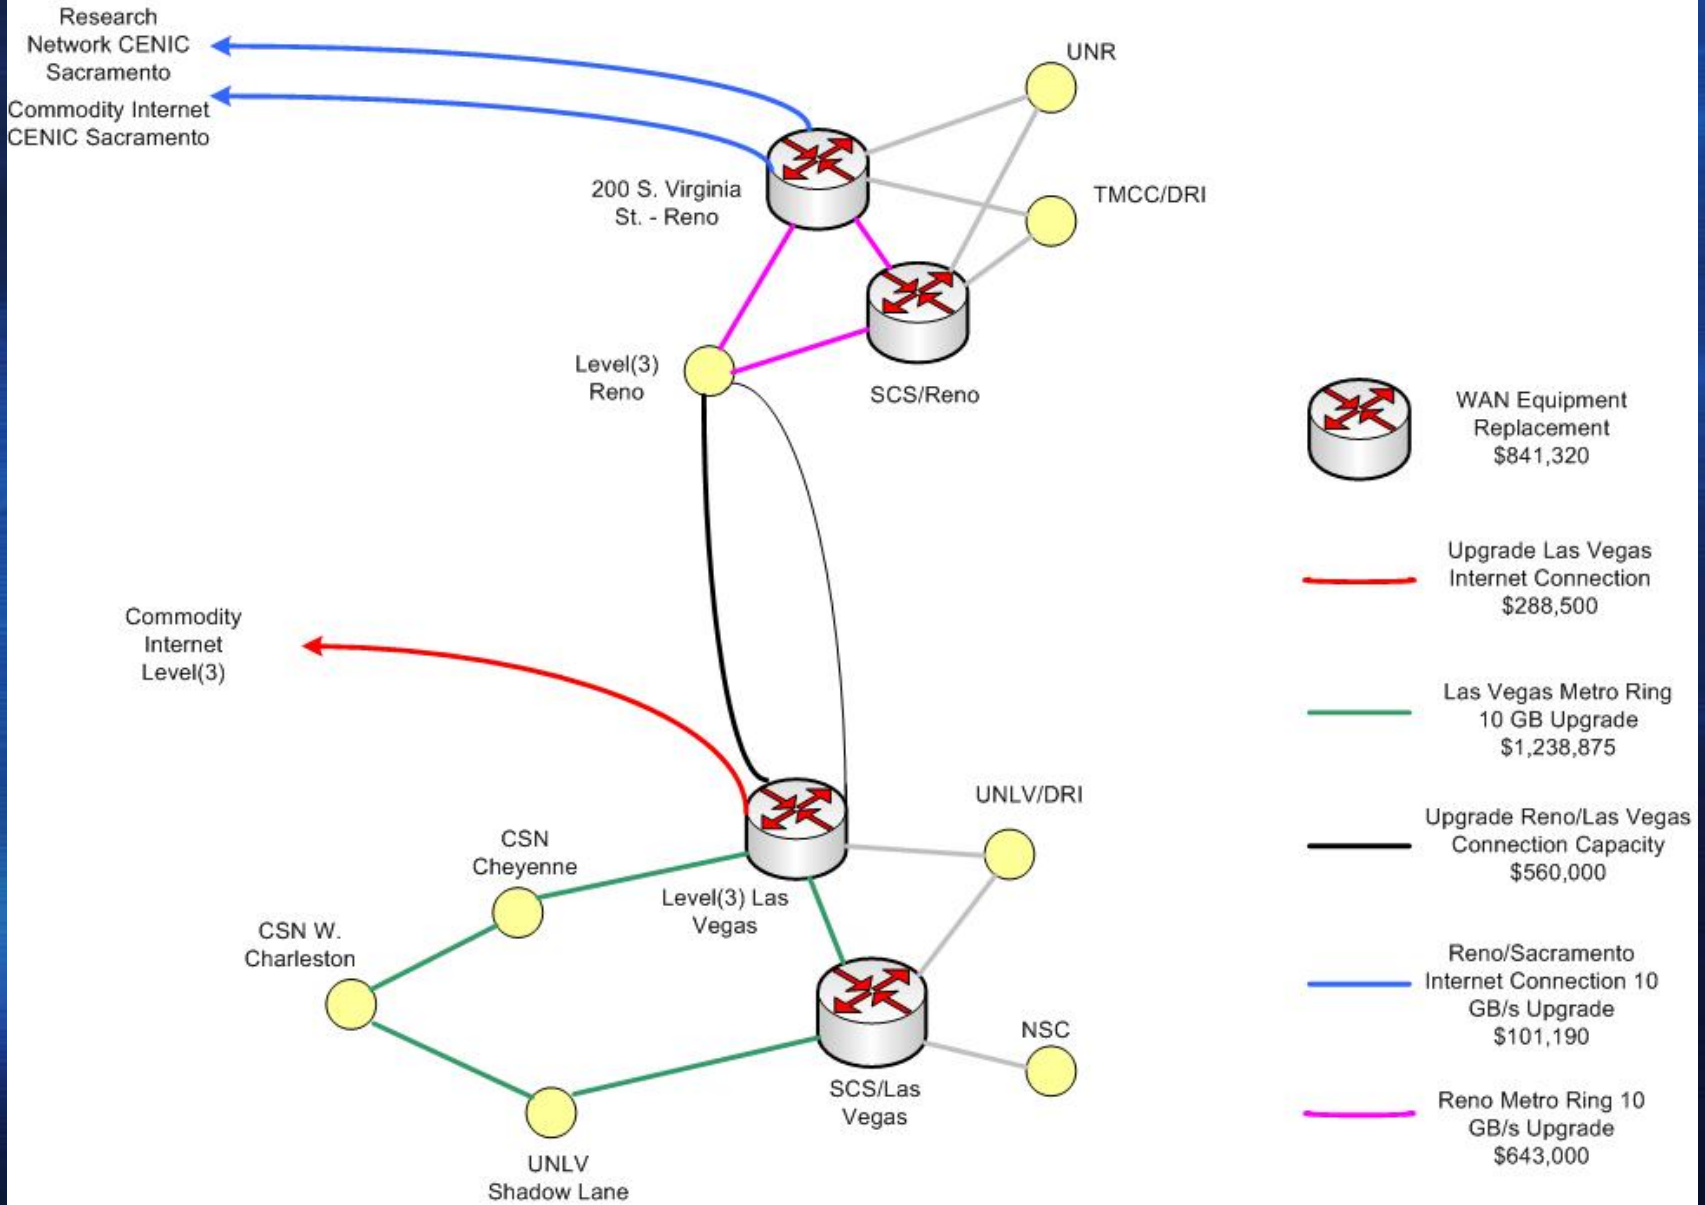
Research Network CENIC Sacramento

Commodity Internet CENIC Sacramento

UNR

200 S. Virginia St. - Reno

TMCC/DRI

Level(3) Reno

SCS/Reno

WAN Equipment Replacement $841,320

Upgrade Las Vegas Internet Connection $288,500

Commodity Internet Level(3)

Las Vegas Metro Ring 10 GB Upgrade $1,238,875

Upgrade Reno/Las Vegas Connection Capacity $560,000

UNLV/DRI

CSN Cheyenne

Level(3) Las Vegas

CSN W. Charleston

Reno/Sacramento Internet Connection 10 GB/s Upgrade $101,190

NSC

SCS/Las Vegas

Reno Metro Ring 10 GB/s Upgrade $643,000

UNLV Shadow Lane